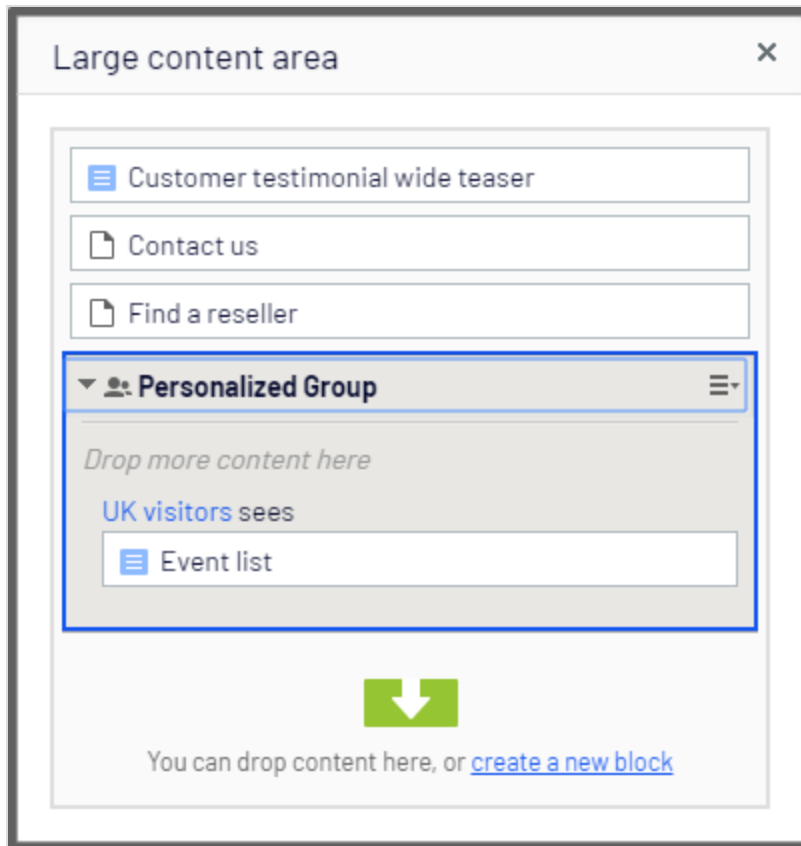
Large content area

×

Customer testimonial wide teaser

Contact us

Find a reseller

Personalized Group

Drop more content here

UK visitors sees

Event list

You can drop content here, or create a new block